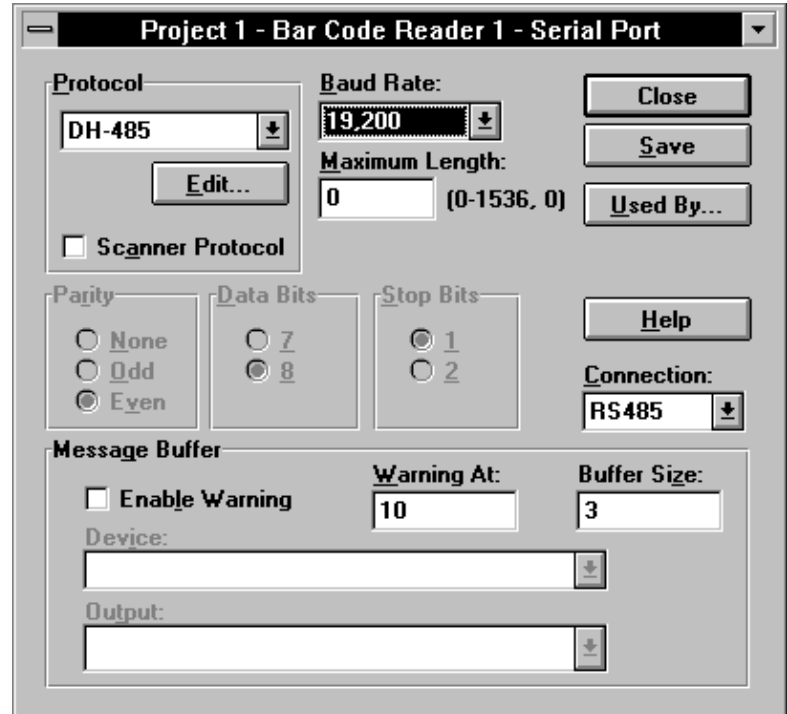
Project 1 - Bar Code Reader 1 - Serial Port

Protocol
DH-485
Edit...
Scanner Protocol

Baud Rate:
19,200
Maximum Length:
0
(0-1536, 0)

Close
Save
Used By...

Parity
None
Odd
Even

Data Bits
7
8

Stop Bits
1
2

Help

Connection:
RS485

Message Buffer
Enable Warning
Warning At:
10
Buffer Size:
3
Device:
Output: